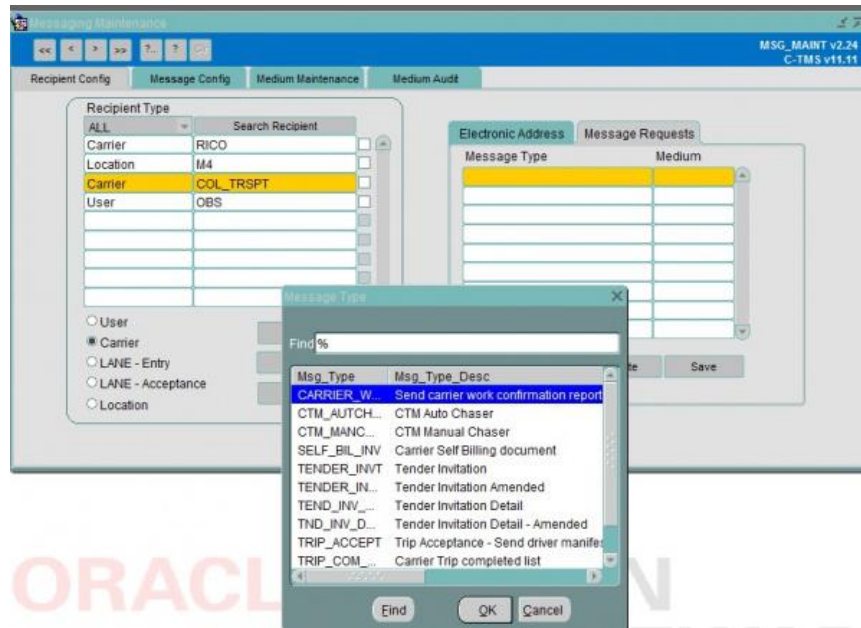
Messaging Maintenance

<< < > >> ?.. ?

MSG_MAINT v2.24
C-TMS v11.11

Recipient Config | Message Config | Medium Maintenance | Medium Audit

Recipient Type

| ALL | Search Recipient |
|---|---|
| Carrier | RICO |
| Location | M4 |
| Carrier | COL_TRSPT |
| User | OBS |

User
Carrier
LANE - Entry
LANE - Acceptance
Location

Electronic Address | Message Requests

| Message Type | Medium |
|---|---|

te | Save

Message Type

Find %

| Msg_Type | Msg_Type_Desc |
|---|---|
| CARRIER_W... | Send carrier work confirmation report |
| CTM_AUTCH... | CTM Auto Chaser |
| CTM_MANC... | CTM Manual Chaser |
| SELF_BIL_INV | Carrier Self Billing document |
| TENDER_INVT | Tender Invitation |
| TENDER_IN... | Tender Invitation Amended |
| TEND_INV_... | Tender Invitation Detail |
| TND_INV_D... | Tender Invitation Detail - Amended |
| TRIP_ACCEPT | Trip Acceptance - Send driver manife |
| TRIP_COM_... | Carrier Trip completed list |

Find | OK | Cancel

ORACL N